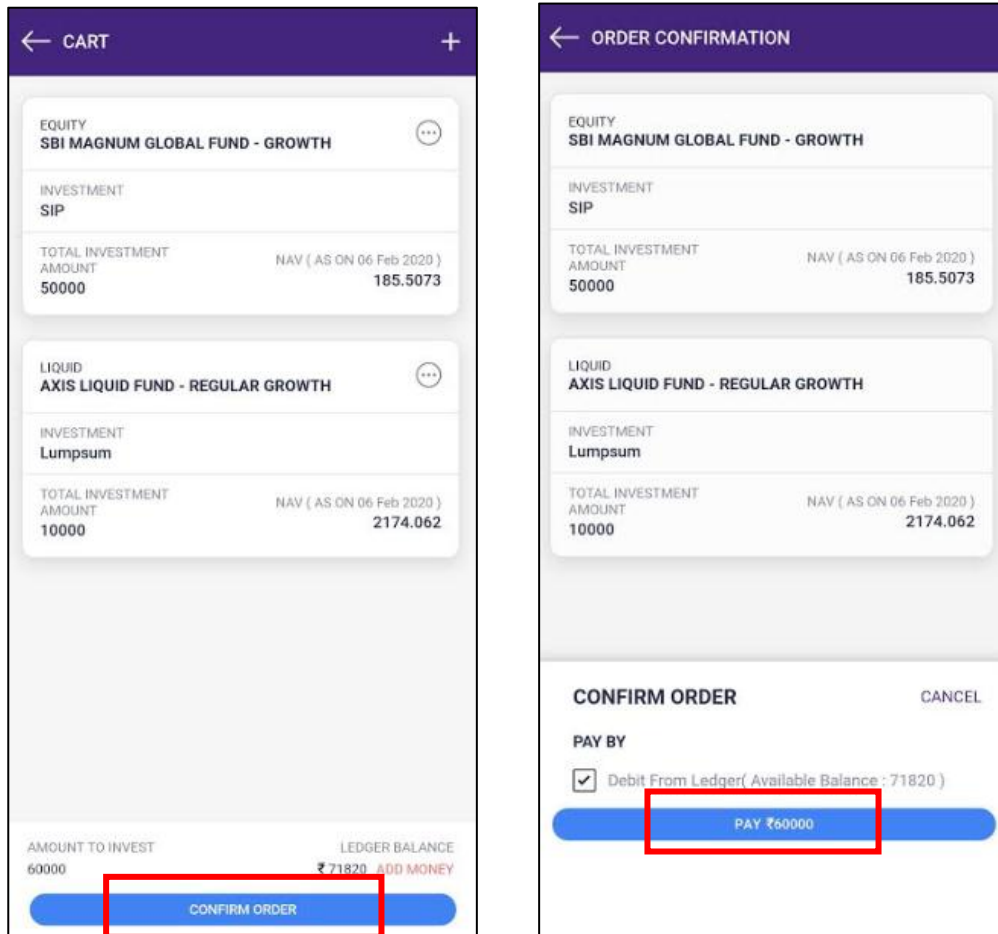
← CART +

EQUITY
SBI MAGNUM GLOBAL FUND - GROWTH

INVESTMENT
SIP

TOTAL INVESTMENT AMOUNT
50000

NAV ( AS ON 06 Feb 2020 )
185.5073

LIQUID
AXIS LIQUID FUND - REGULAR GROWTH

INVESTMENT
Lumpsum

TOTAL INVESTMENT AMOUNT
10000

NAV ( AS ON 06 Feb 2020 )
2174.062

AMOUNT TO INVEST
60000

LEDGER BALANCE
₹71820 ADD MONEY

CONFIRM ORDER

← ORDER CONFIRMATION

EQUITY
SBI MAGNUM GLOBAL FUND - GROWTH

INVESTMENT
SIP

TOTAL INVESTMENT AMOUNT
50000

NAV ( AS ON 06 Feb 2020 )
185.5073

LIQUID
AXIS LIQUID FUND - REGULAR GROWTH

INVESTMENT
Lumpsum

TOTAL INVESTMENT AMOUNT
10000

NAV ( AS ON 06 Feb 2020 )
2174.062

CONFIRM ORDER

CANCEL

PAY BY

Debit From Ledger( Available Balance : 71820 )

PAY ₹60000